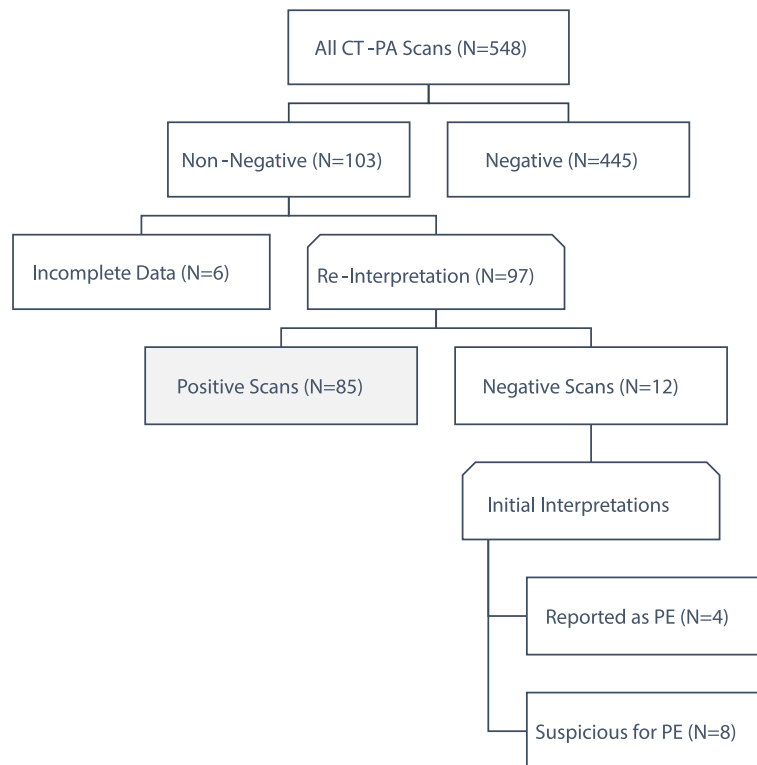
All CT -PA Scans (N=548)

Non -Negative (N=103)

Negative (N=445)

Incomplete Data (N=6)

Re -Interpretation (N=97)

Positive Scans (N=85)

Negative Scans (N=12)

Initial Interpretations

Reported as PE (N=4)

Suspicious for PE (N=8)